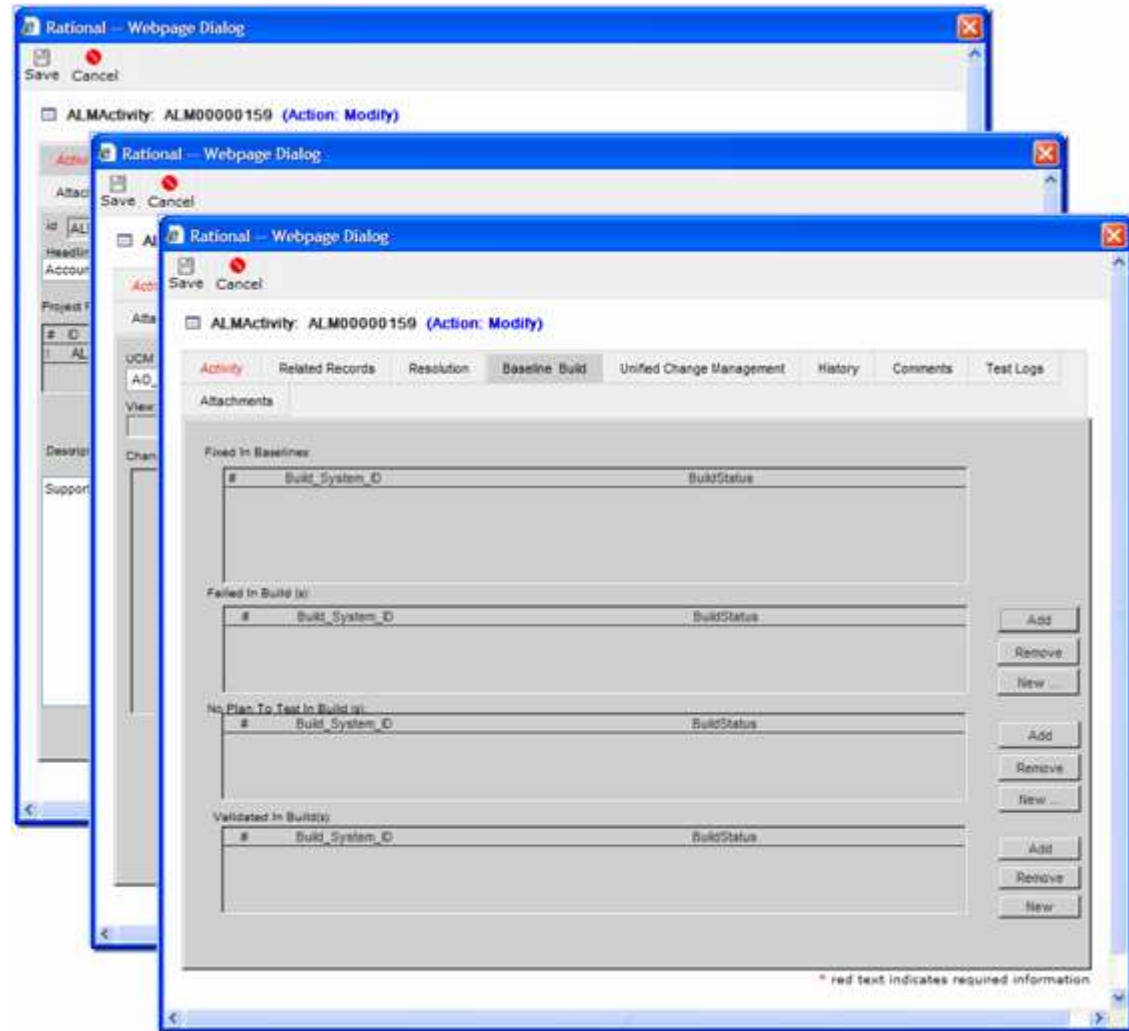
Rational -- Webpage Dialog
Save Cancel
ALMActivity: ALM00000159 (Action: Modify)
Activi
Attac
id ALI
Headlin
Accour
Project F
# ID
1 AL
Descrip
Support

Rational -- Webpage Dialog
Save Cancel
AL
Acti
Atta
UCM
AO_
View
Chan

Rational -- Webpage Dialog
Save Cancel
ALMActivity: ALM00000159 (Action: Modify)

Activity | Related Records | Resolution | Baseline Build | Unified Change Management | History | Comments | Test Logs
Attachments

Fixed In Baselines

| # | Build_System_ID | BuildStatus |
|---|---|---|

Failed In Build (s)

| # | Build_System_ID | BuildStatus |
|---|---|---|

Add
Remove
New ...

No Plan To Test In Build (s)

| # | Build_System_ID | BuildStatus |
|---|---|---|

Add
Remove
New ...

Validated In Build(s)

| # | Build_System_ID | BuildStatus |
|---|---|---|

Add
Remove
New

* red text indicates required information